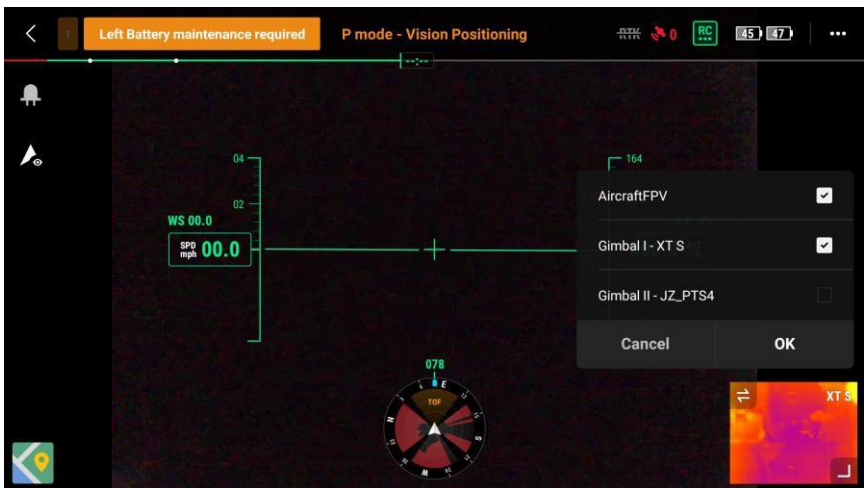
Left Battery maintenance required

P mode - Vision Positioning

RTK 0

RC

45 47

...

--:--

04

02

WS 00.0

SPD mph 00.0

164

AircraftFPV

Gimbal I - XT S

Gimbal II - JZ_PTS4

Cancel

OK

078

E

TOF

N

S

W

XT S